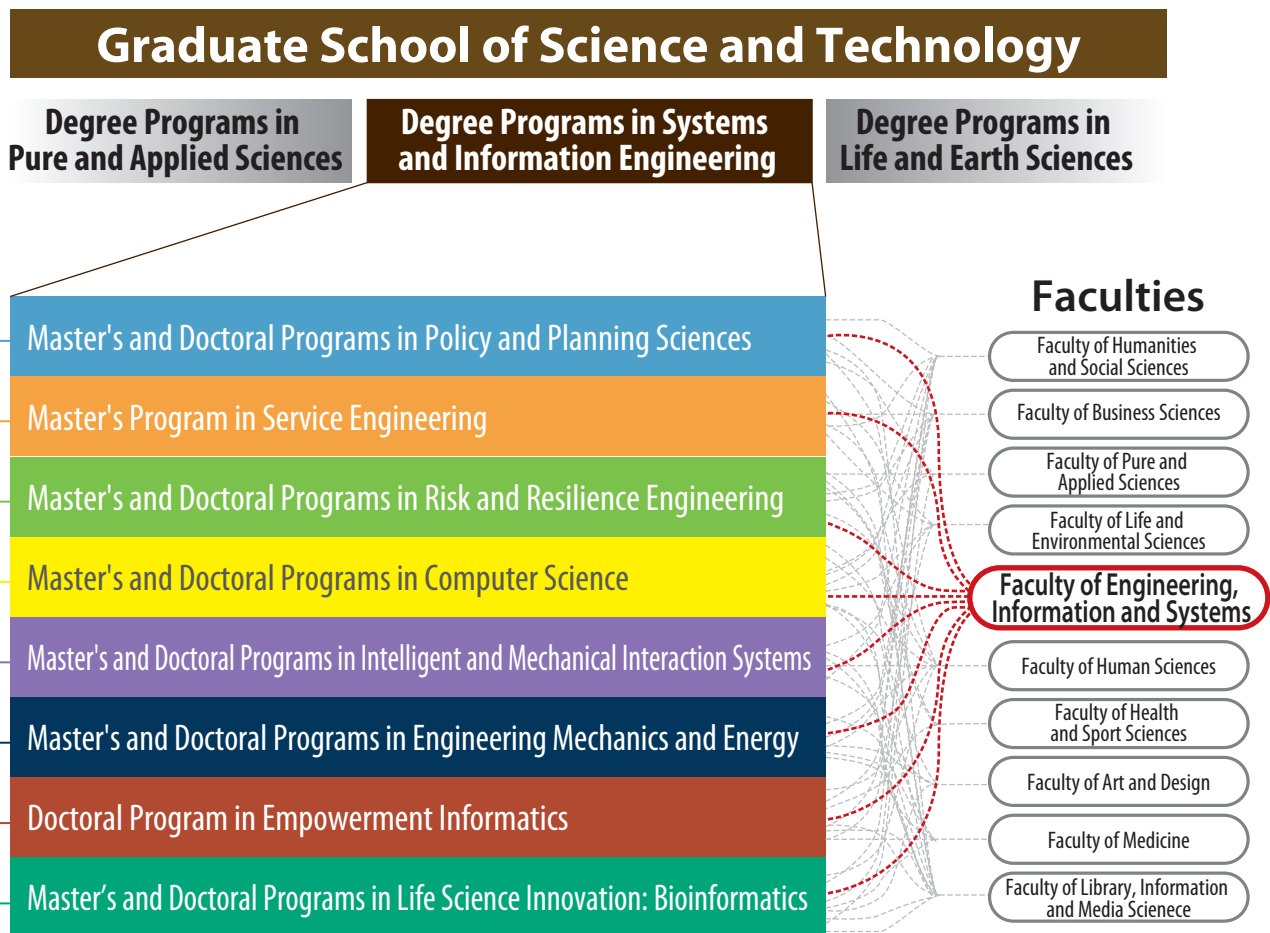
Graduate School of Science and Technology

Degree Programs in Pure and Applied Sciences

Degree Programs in Systems and Information Engineering

Degree Programs in Life and Earth Sciences

Master's and Doctoral Programs in Policy and Planning Sciences

Master's Program in Service Engineering

Master's and Doctoral Programs in Risk and Resilience Engineering

Master's and Doctoral Programs in Computer Science

Master's and Doctoral Programs in Intelligent and Mechanical Interaction Systems

Master's and Doctoral Programs in Engineering Mechanics and Energy

Doctoral Program in Empowerment Informatics

Master’s and Doctoral Programs in Life Science Innovation: Bioinformatics

Faculties

Faculty of Humanities and Social Sciences

Faculty of Business Sciences

Faculty of Pure and Applied Sciences

Faculty of Life and Environmental Sciences

Faculty of Engineering, Information and Systems

Faculty of Human Sciences

Faculty of Health and Sport Sciences

Faculty of Art and Design

Faculty of Medicine

Faculty of Library, Information and Media Scienece